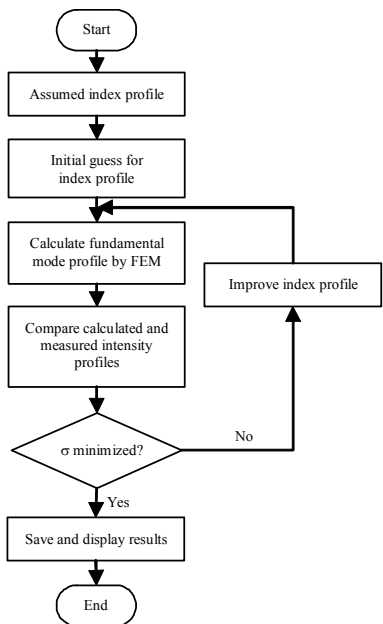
Start

Assumed index profile

Initial guess for index profile

Calculate fundamental mode profile by FEM

Improve index profile

Compare calculated and measured intensity profiles

No

σ minimized?

Yes

Save and display results

End